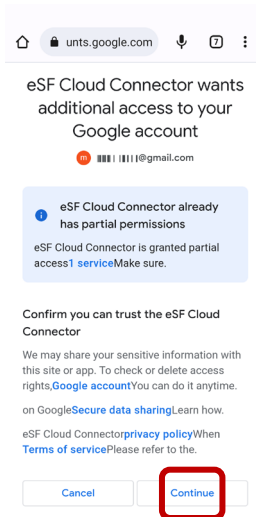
unts.google.com

7

eSF Cloud Connector wants additional access to your Google account

m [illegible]@gmail.com

eSF Cloud Connector already has partial permissions

eSF Cloud Connector is granted partial access1 serviceMake sure.

Confirm you can trust the eSF Cloud Connector

We may share your sensitive information with this site or app. To check or delete access rights,Google accountYou can do it anytime.

on GoogleSecure data sharingLearn how.

eSF Cloud Connectorprivacy policyWhen Terms of servicePlease refer to the.

Cancel

Continue